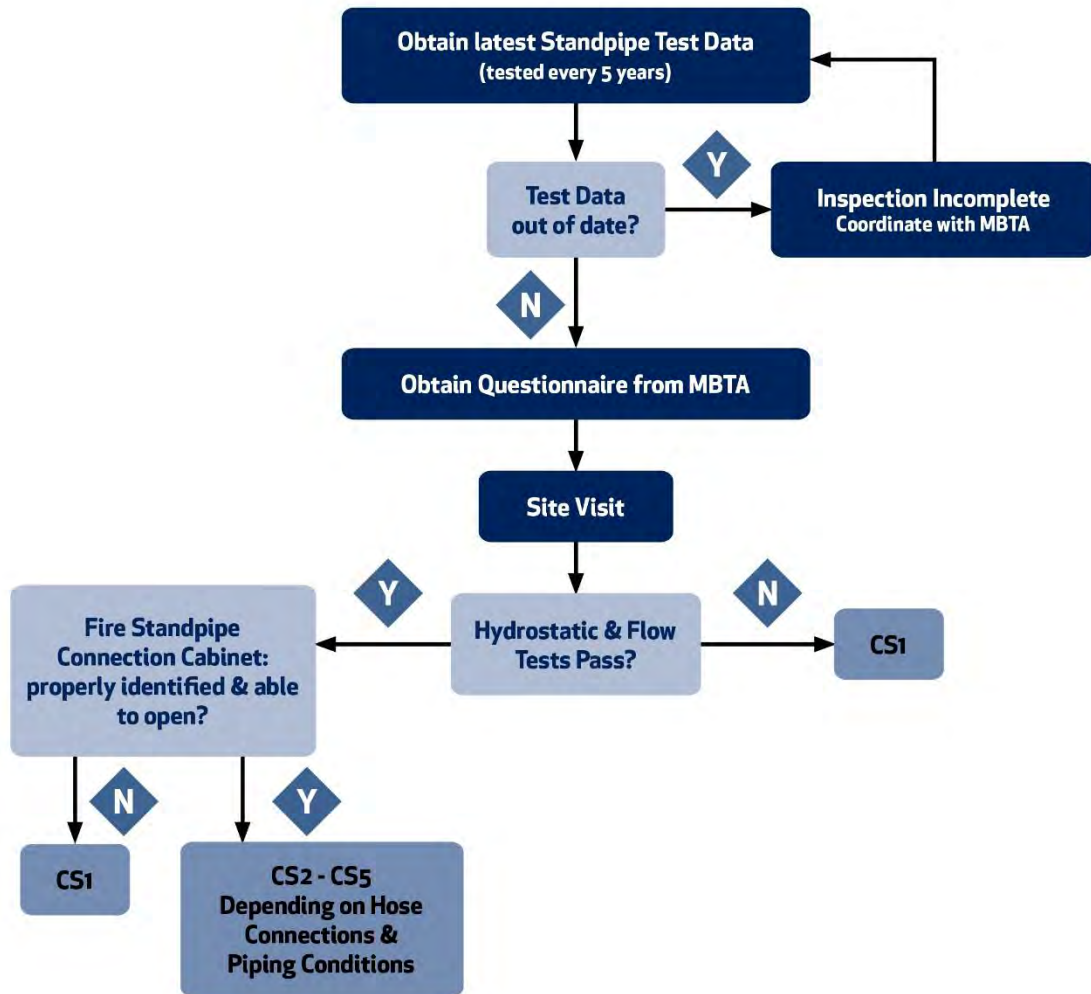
Obtain latest Standpipe Test Data
(tested every 5 years)

Test Data out of date?

Y

Inspection Incomplete
Coordinate with MBTA

N

Obtain Questionnaire from MBTA

Site Visit

Y

Hydrostatic & Flow Tests Pass?

N

CS1

Fire Standpipe Connection Cabinet: properly identified & able to open?

N

Y

CS1

CS2 - CS5
Depending on Hose Connections & Piping Conditions